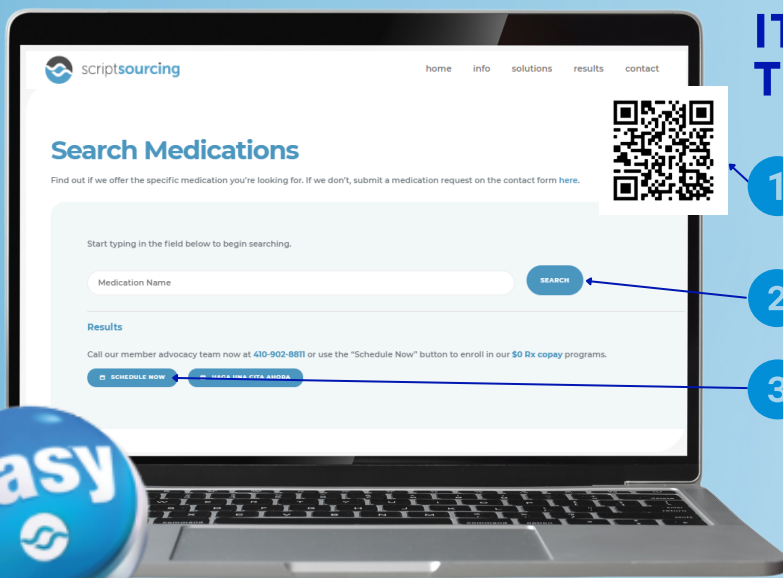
scriptsourcing

home info solutions results contact

IT
T

Search Medications

Find out if we offer the specific medication you're looking for. If we don't, submit a medication request on the contact form here.

1

Start typing in the field below to begin searching.

Medication Name

SEARCH

2

Results

Call our member advocacy team now at 410-902-8811 or use the "Schedule Now" button to enroll in our $0 Rx copay programs.

SCHEDULE NOW

HACA UNA CITA AHORA

3

asy